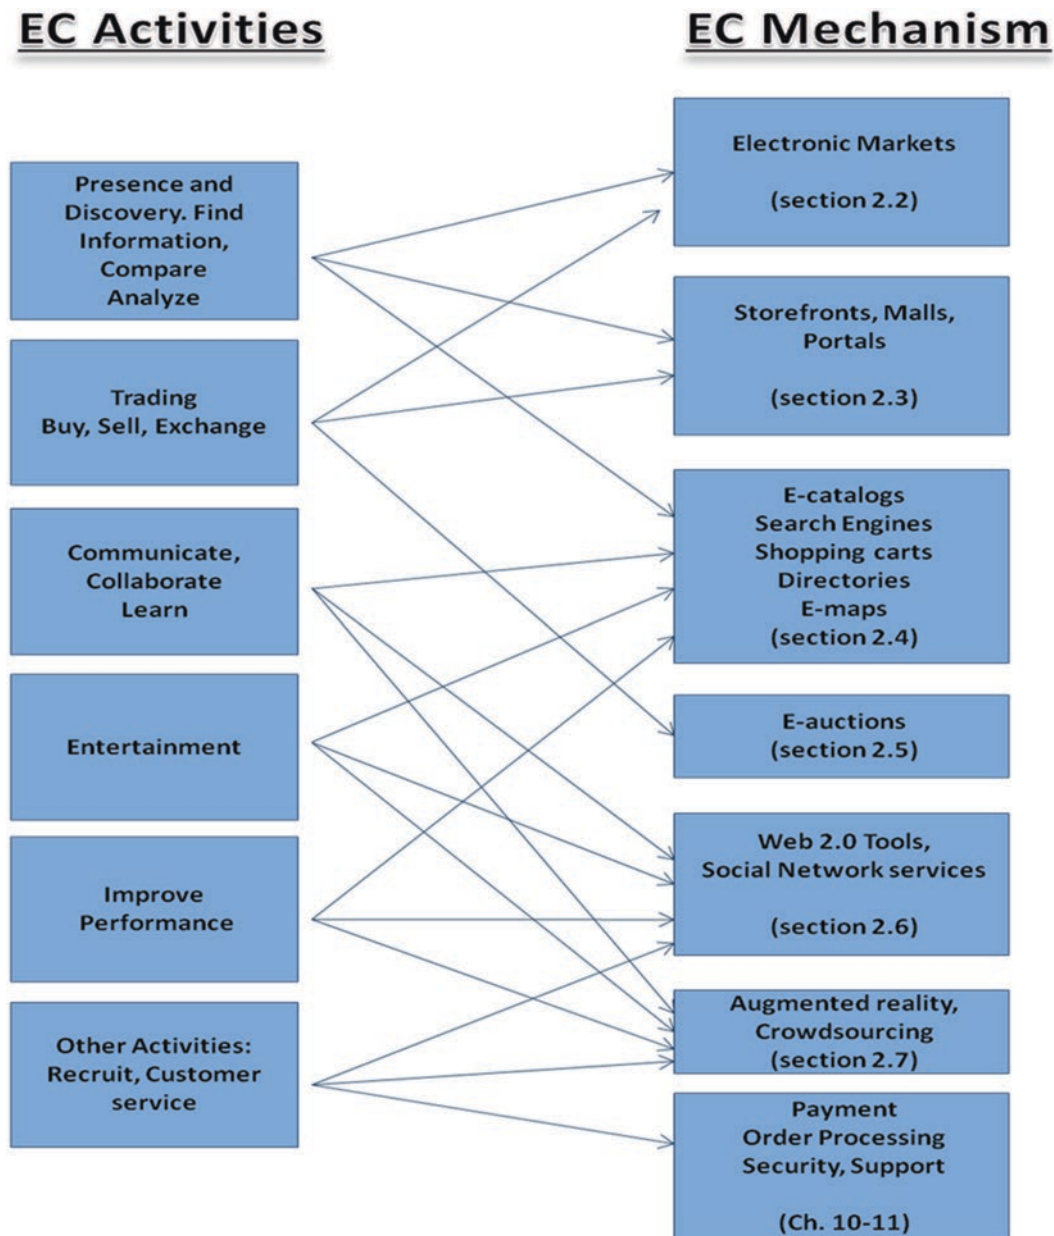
EC Activities

EC Mechanism

Presence and Discovery. Find Information, Compare Analyze

Trading Buy, Sell, Exchange

Communicate, Collaborate Learn

Entertainment

Improve Performance

Other Activities: Recruit, Customer service

Electronic Markets

(section 2.2)

Storefronts, Malls, Portals

(section 2.3)

E-catalogs
Search Engines
Shopping carts
Directories
E-maps
(section 2.4)

E-auctions
(section 2.5)

Web 2.0 Tools, Social Network services

(section 2.6)

Augmented reality, Crowdsourcing
(section 2.7)

Payment
Order Processing
Security, Support

(Ch. 10-11)